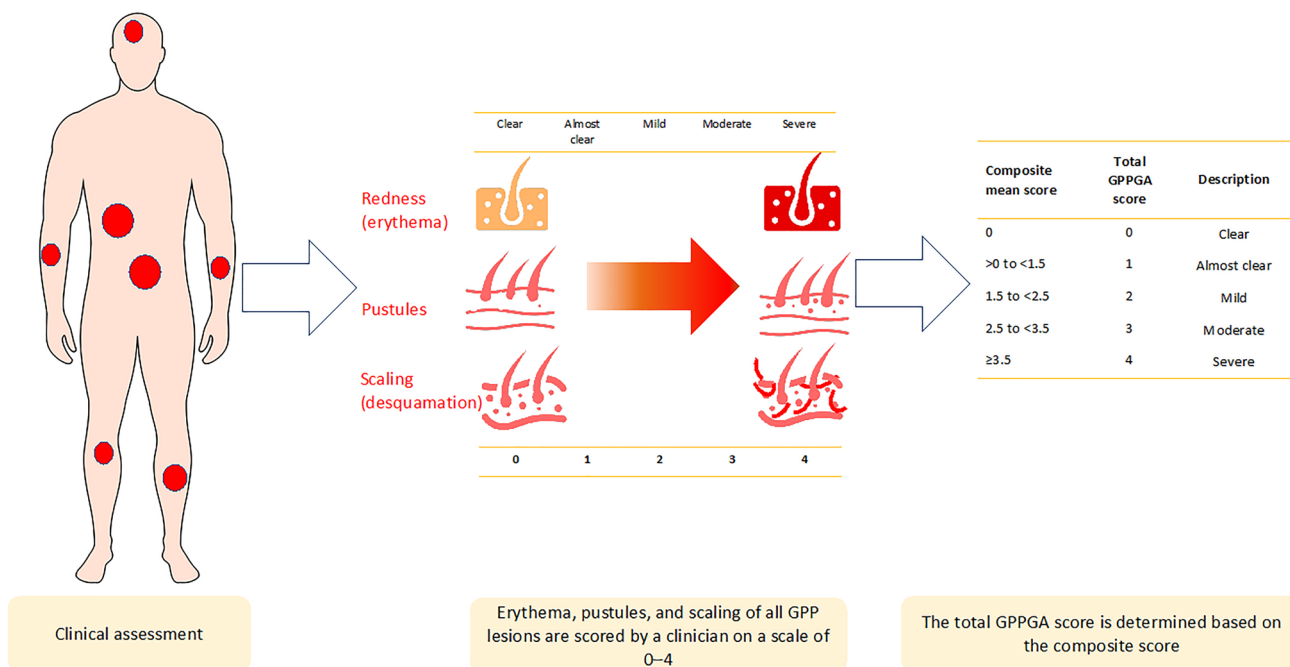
Clear | Almost clear | Mild | Moderate | Severe

Redness (erythema)

Pustules

Scaling (desquamation)

0 1 2 3 4

| Composite mean score | Total GPPGA score | Description |
|---|---|---|
| 0 | 0 | Clear |
| >0 to <1.5 | 1 | Almost clear |
| 1.5 to <2.5 | 2 | Mild |
| 2.5 to <3.5 | 3 | Moderate |
| ≥3.5 | 4 | Severe |

Clinical assessment

Erythema, pustules, and scaling of all GPP lesions are scored by a clinician on a scale of 0–4

The total GPPGA score is determined based on the composite score